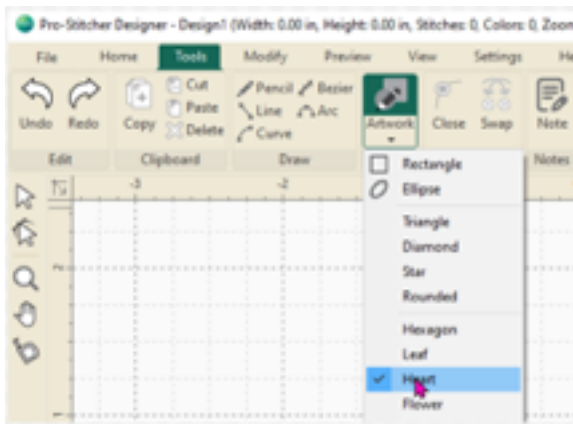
Pro-Stitcher Designer - Design1 (Width: 0.00 in, Height: 0.00 in, Stitches: 0, Colors: 0, Zoom

File Home Tools Modify Preview View Settings He

Undo Redo Copy Cut Paste Delete Pencil Bezier Line Arc Curve Artwork Close Swap Note

Edit Clipboard Draw Notes

-3 -2

Rectangle
Ellipse
Triangle
Diamond
Star
Rounded
Hexagon
Leaf
Heart
Flower